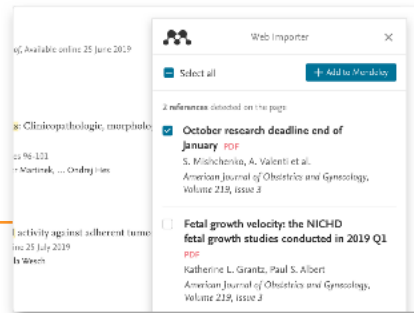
, Available online 25 June 2019

s: Clinicopathologic, morphologic

es 96-101
r Martinek, ... Ondrej Hes

activity against adherent tumo
ne 25 July 2019
is Weech

Web Importer ×

Select all

+ Add to Mendeley

2 references detected on the page

October research deadline end of January PDF
S. Mishchenko, A. Valenti et al.
American Journal of Obstetrics and Gynecology, Volume 219, issue 3

Fetal growth velocity: the NICHD fetal growth studies conducted in 2019 Q1
PDF
Katherine L. Grantz, Paul S. Albert
American Journal of Obstetrics and Gynecology, Volume 219, issue 3